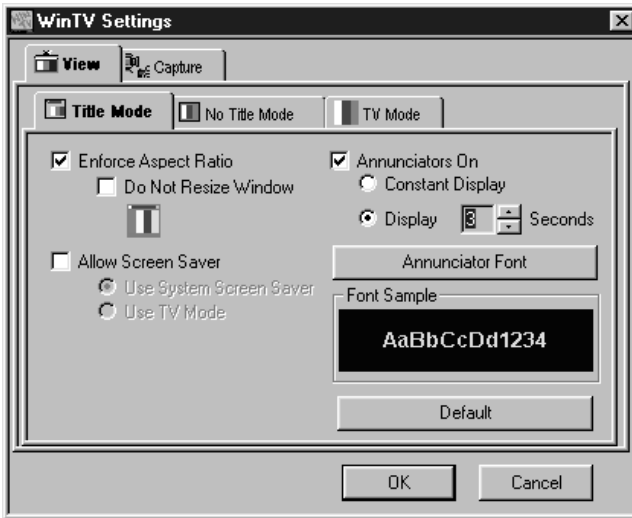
WinTV Settings

View
Capture

Title Mode
No Title Mode
TV Mode

Enforce Aspect Ratio
Do Not Resize Window

Allow Screen Saver
Use System Screen Saver
Use TV Mode

Annunciators On
Constant Display
Display 3 Seconds

Annunciator Font

Font Sample
AaBbCcDd1234

Default

OK
Cancel